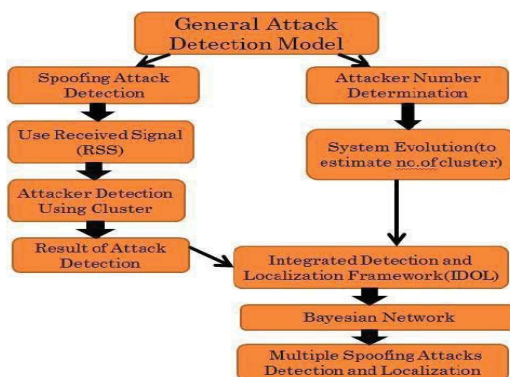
General Attack Detection Model

Spoofing Attack Detection

Use Received Signal (RSS)

Attacker Detection Using Cluster

Result of Attack Detection

Attacker Number Determination

System Evolution(to estimate no.of cluster)

Integrated Detection and Localization Framework(IDOL)

Bayesian Network

Multiple Spoofing Attacks Detection and Localization